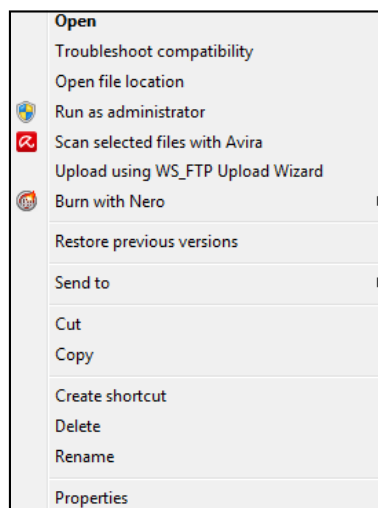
Open
Troubleshoot compatibility
Open file location
Run as administrator
Scan selected files with Avira
Upload using WS_FTP Upload Wizard
Burn with Nero

Restore previous versions

Send to

Cut
Copy

Create shortcut
Delete
Rename

Properties